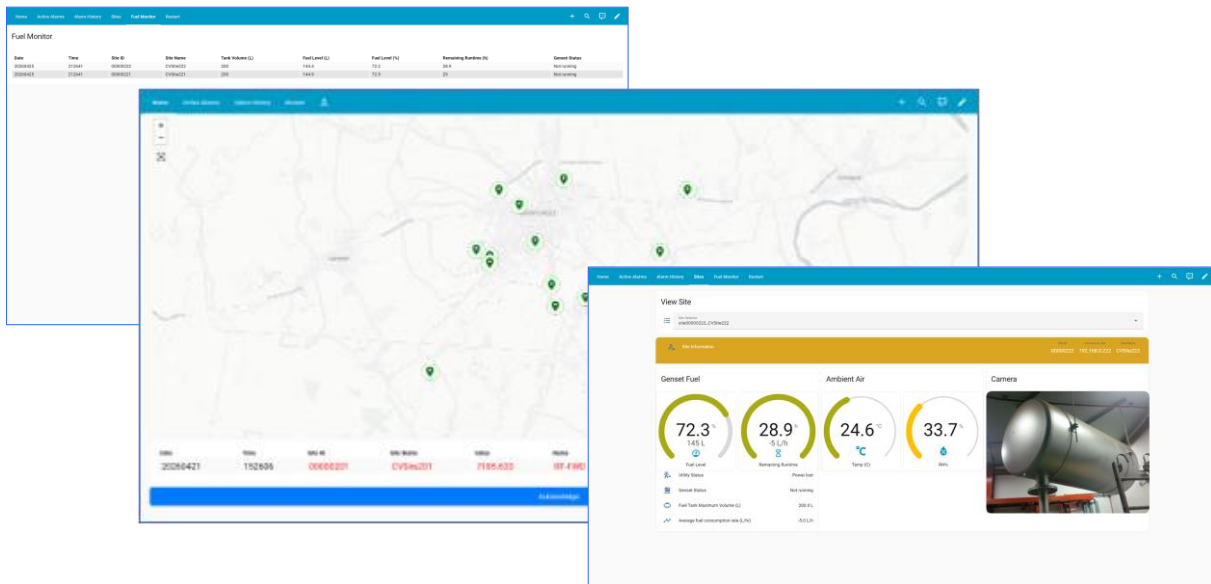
Home Active Alarms Alarm History Sites Fuel Monitor Restart

Fuel Monitor

| Date | Time | Site ID | Site Name | Tank Volume (L) | Fuel Level (L) | Fuel Level (%) | Remaining Runtime (h) | Genset Status |
|---|---|---|---|---|---|---|---|---|
| 20260423 | 213041 | 00000222 | CVSite222 | 200 | 144.6 | 72.3 | 28.9 | Not running |
| 20260423 | 213041 | 00000221 | CVSite221 | 200 | 144.5 | 72.3 | 29 | Not running |

Alarms Active Alarms Alarm History Restart

| Date | Time | Site ID | Site Name | Value | Name |
|---|---|---|---|---|---|
| 20260421 | 152606 | 00000201 | CVSite201 | 7155.633 | BF-FWD |

Acknowledge

Home Active Alarms Alarm History Sites Fuel Monitor Restart

View Site

Site Selection
site00000222_CVSite222

Site Information
00000222 192.168.0.222 CVSite222

Genset Fuel
72.3 %
145 L
Fuel Level

28.9 h
-5 L/h
Remaining Runtime

Ambient Air
24.6 °C
°C
Temp (C)

33.7 %
RH%

Camera

Utility Status Power lost
Genset Status Not running
Fuel Tank Maximum Volume (L) 200.0 L
Average fuel consumption rate (L/h) -5.0 L/h